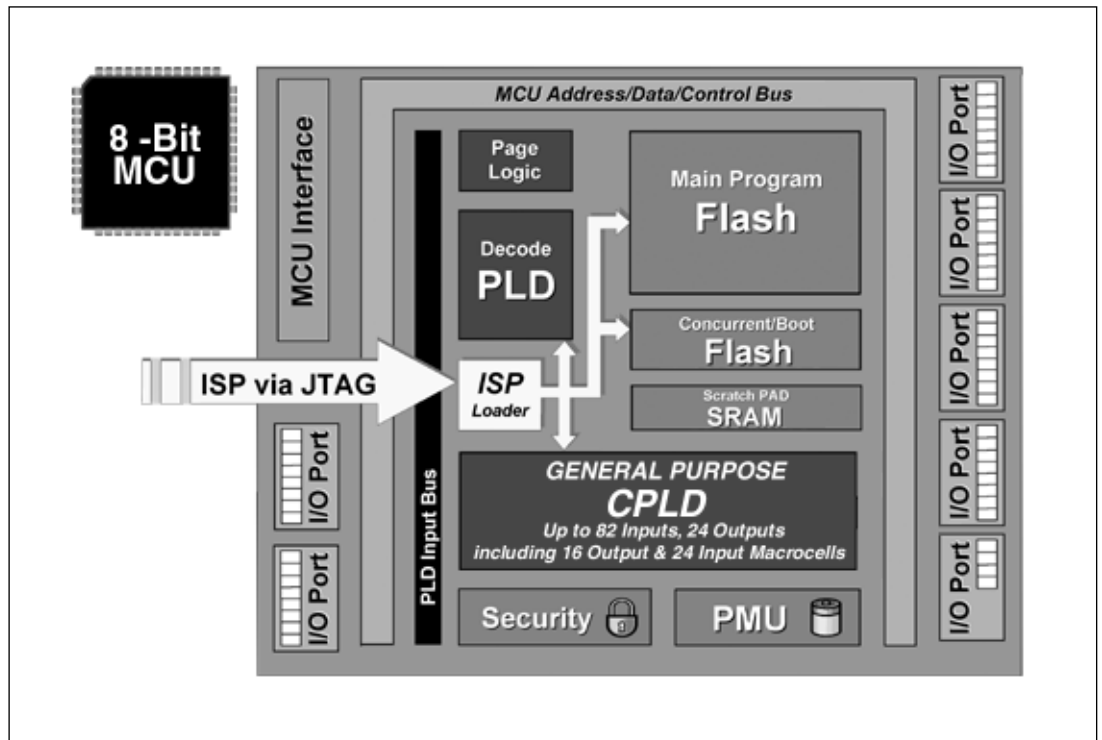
8 -Bit MCU

MCU Interface

MCU Address/Data/Control Bus

Page Logic

Decode PLD

Main Program Flash

Concurrent/Boot Flash

Scratch PAD SRAM

ISP via JTAG

ISP Loader

PLD Input Bus

GENERAL PURPOSE CPLD Up to 82 Inputs, 24 Outputs including 16 Output & 24 Input Macrocells

Security

PMU

I/O Port

I/O Port

I/O Port

I/O Port

I/O Port

I/O Port

I/O Port